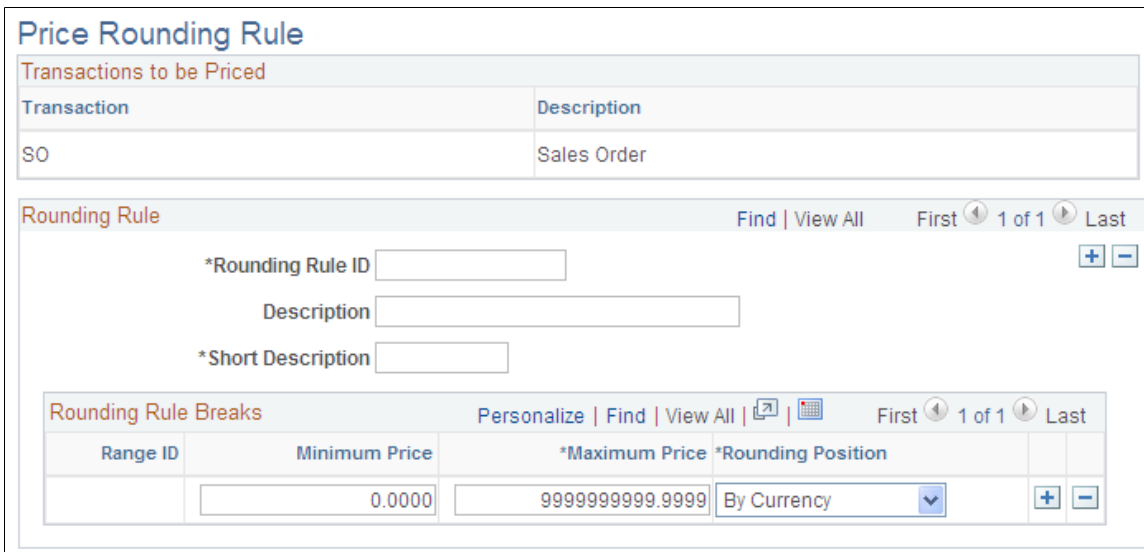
Price Rounding Rule

Transactions to be Priced

| Transaction | Description |
|---|---|
| SO | Sales Order |

Rounding Rule

Find | View All First 1 of 1 Last

*Rounding Rule ID

Description

*Short Description

Rounding Rule Breaks

Personalize | Find | View All | | First 1 of 1 Last

| Range ID | Minimum Price | *Maximum Price | *Rounding Position |
|---|---|---|---|
| | 0.0000 | 9999999999.9999 | By Currency |